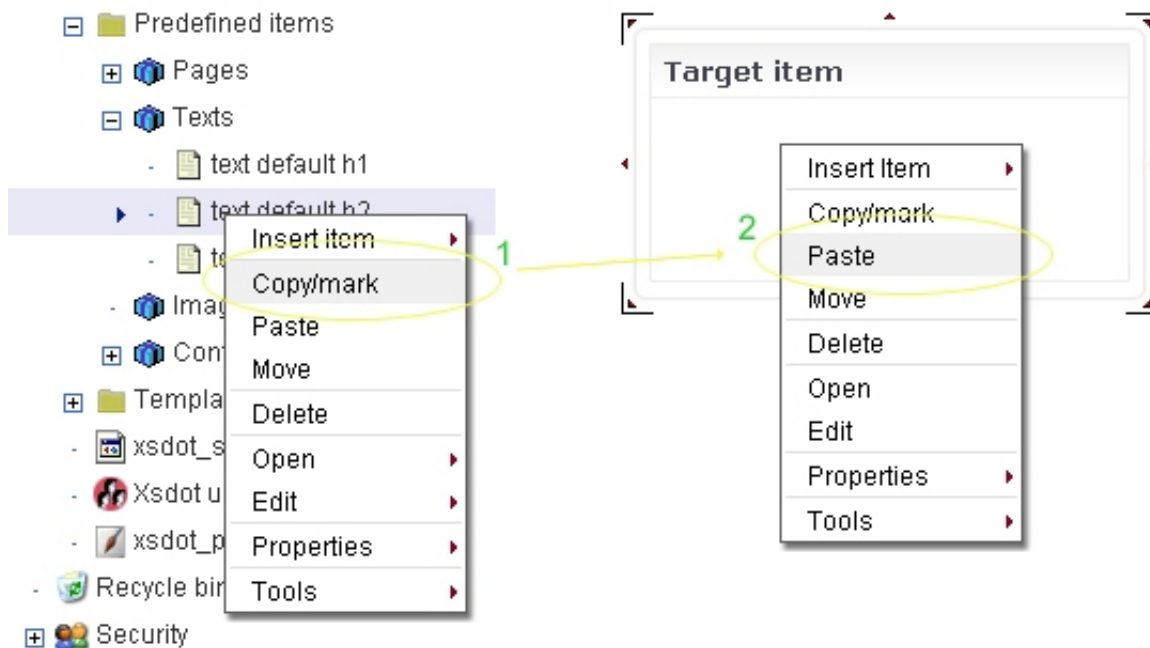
Predefined items
Pages
Texts
text default h1
text default h2
te
Imag
Con
Templa
xsdot_s
Xsdot u
xsdot_p
Recycle bir
Security

Insert item
Copy/mark
Paste
Move
Delete
Open
Edit
Properties
Tools

1

2

Target item

Insert Item
Copy/mark
Paste
Move
Delete
Open
Edit
Properties
Tools